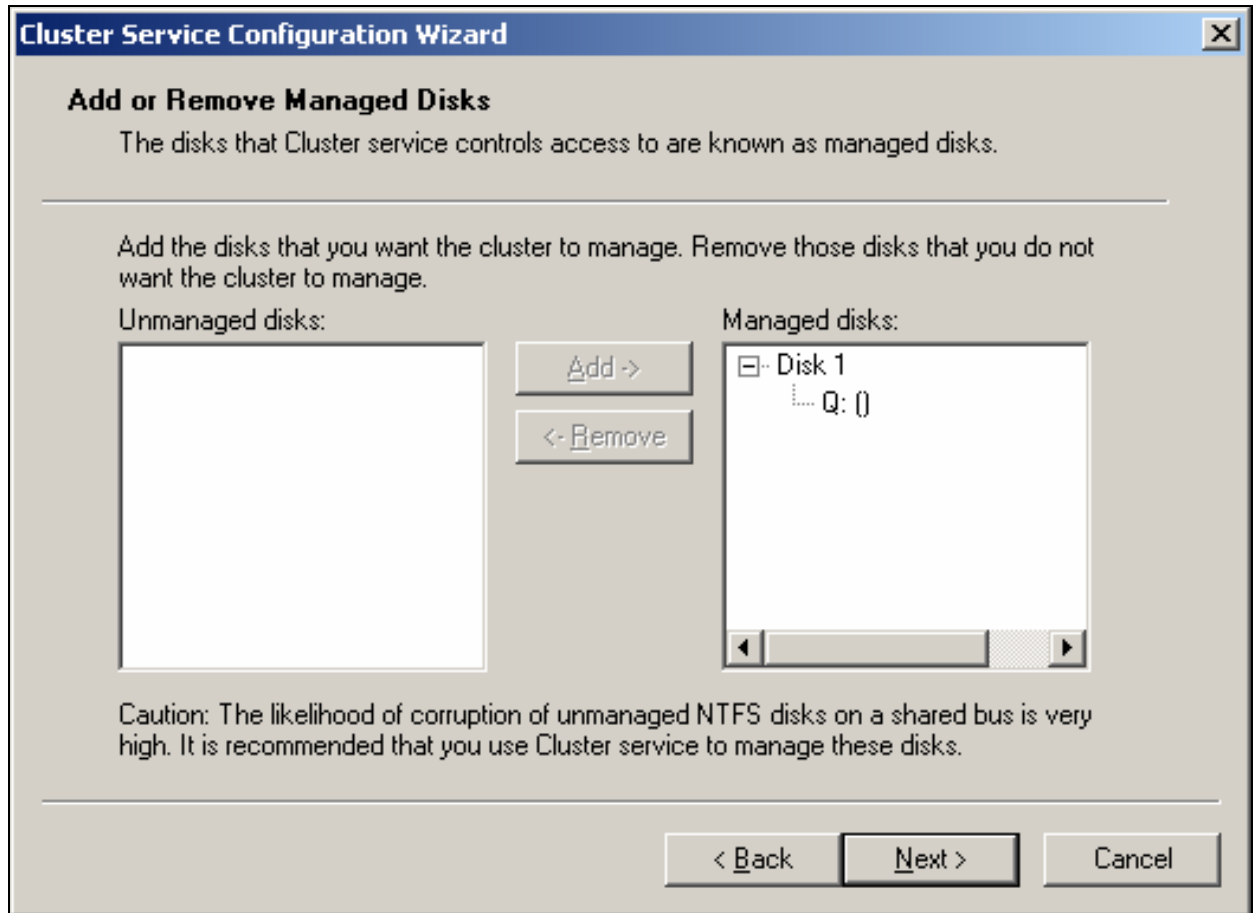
Cluster Service Configuration Wizard

Add or Remove Managed Disks

The disks that Cluster service controls access to are known as managed disks.

Add the disks that you want the cluster to manage. Remove those disks that you do not want the cluster to manage.

Unmanaged disks:

Add ->

<- Remove

Managed disks:

Disk 1

Q: ()

Caution: The likelihood of corruption of unmanaged NTFS disks on a shared bus is very high. It is recommended that you use Cluster service to manage these disks.

< Back

Next >

Cancel